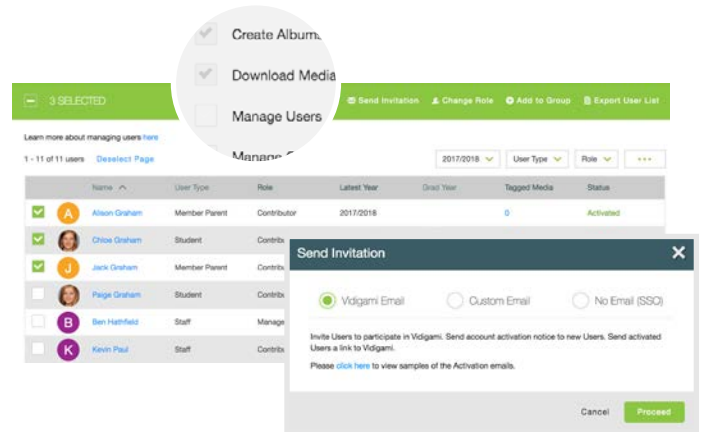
Create Album

Download Media

Manage Users

Manage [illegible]

3 SELECTED

Send Invitation

Change Role

Add to Group

Export User List

Learn more about managing users here

1 - 11 of 11 users

Deselect Page

2017/2018

User Type

Role

...

| | | Name | User Type | Role | Latest Year | Grad Year | Tagged Media | Status |
|---|---|---|---|---|---|---|---|---|
| ✓ | A | Alison Graham | Member Parent | Contributor | 2017/2018 | | 0 | Activated |
| ✓ | | Chloe Graham | Student | Contrib | | | | |
| ✓ | J | Jack Graham | Member Parent | Contrib | | | | |
| | | Paige Graham | Student | Contrib | | | | |
| | B | Ben Hathfield | Staff | Manage | | | | |
| | K | Kevin Paul | Staff | Contrib | | | | |

Send Invitation

Vidigami Email

Custom Email

No Email (SSO)

Invite Users to participate in Vidigami. Send account activation notice to new Users. Send activated Users a link to Vidigami.

Please click here to view samples of the Activation emails.

Cancel

Proceed